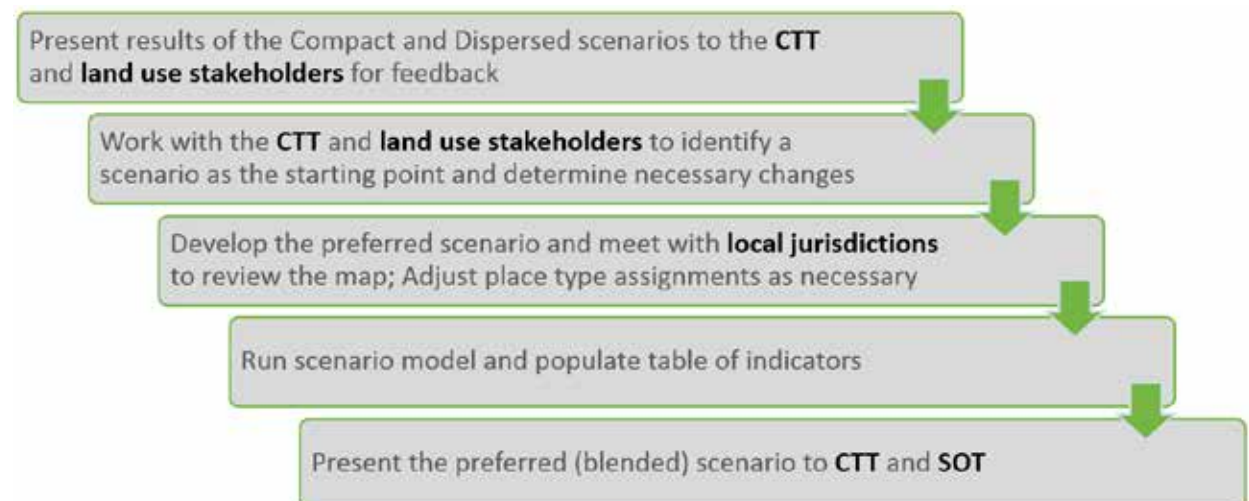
Present results of the Compact and Dispersed scenarios to the **CTT** and **land use stakeholders** for feedback

Work with the **CTT** and **land use stakeholders** to identify a scenario as the starting point and determine necessary changes

Develop the preferred scenario and meet with **local jurisdictions** to review the map; Adjust place type assignments as necessary

Run scenario model and populate table of indicators

Present the preferred (blended) scenario to **CTT** and **SOT**